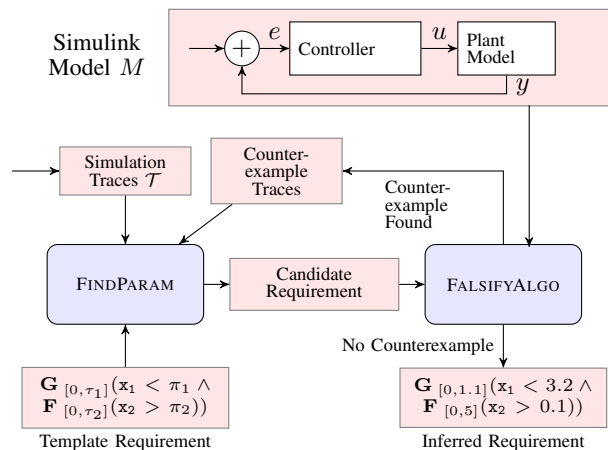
Simulink Model $M$

$+$

$e$

Controller

$u$

Plant Model

$y$

Simulation Traces $\mathcal{T}$

Counterexample Traces

Counterexample Found

FINDPARAM

Candidate Requirement

FALSIFYALGO

No Counterexample

$\mathbf{G}_{[0,\tau_1]}(\mathtt{x}_1 < \pi_1 \wedge \mathbf{F}_{[0,\tau_2]}(\mathtt{x}_2 > \pi_2))$

Template Requirement

$\mathbf{G}_{[0,1.1]}(\mathtt{x}_1 < 3.2 \wedge \mathbf{F}_{[0,5]}(\mathtt{x}_2 > 0.1))$

Inferred Requirement